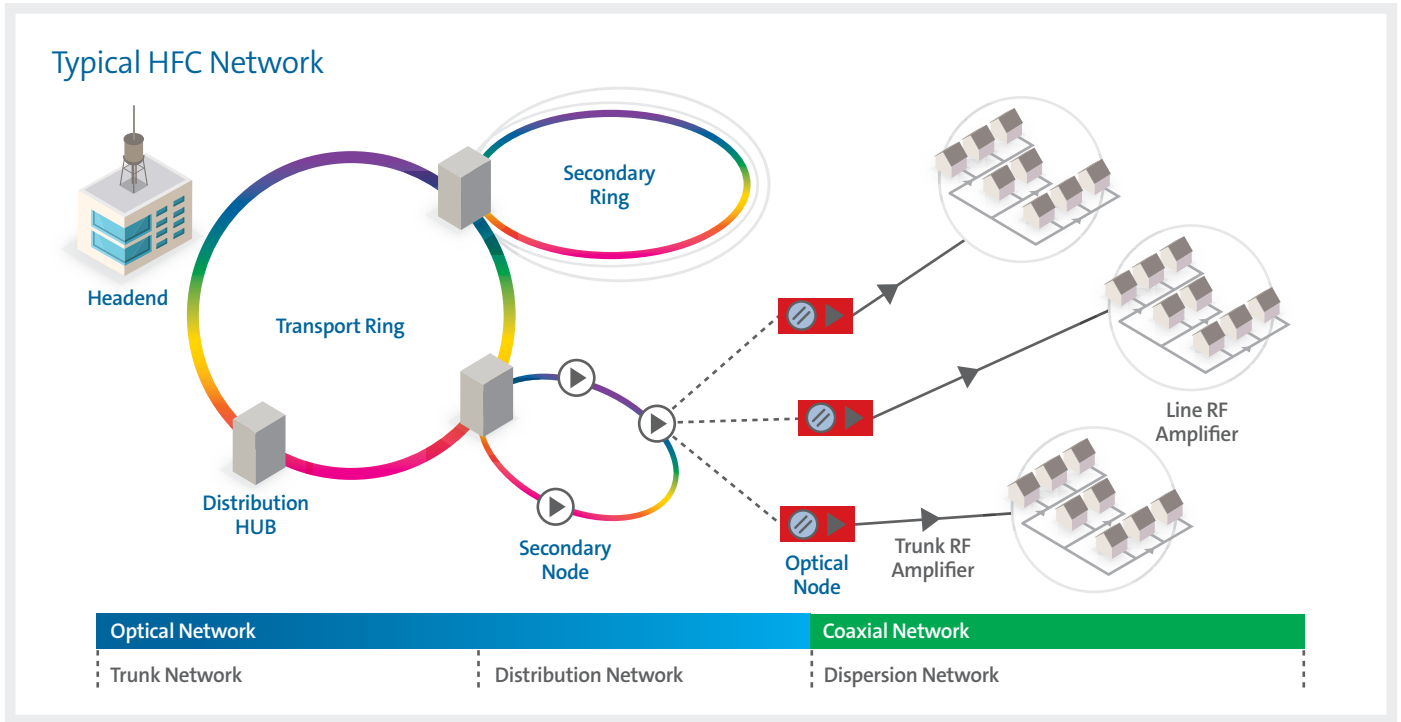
Typical HFC Network

Headend

Transport Ring

Secondary Ring

Distribution HUB

Secondary Node

Optical Node

Trunk RF Amplifier

Line RF Amplifier

Optical Network

Coaxial Network

Trunk Network

Distribution Network

Dispersion Network